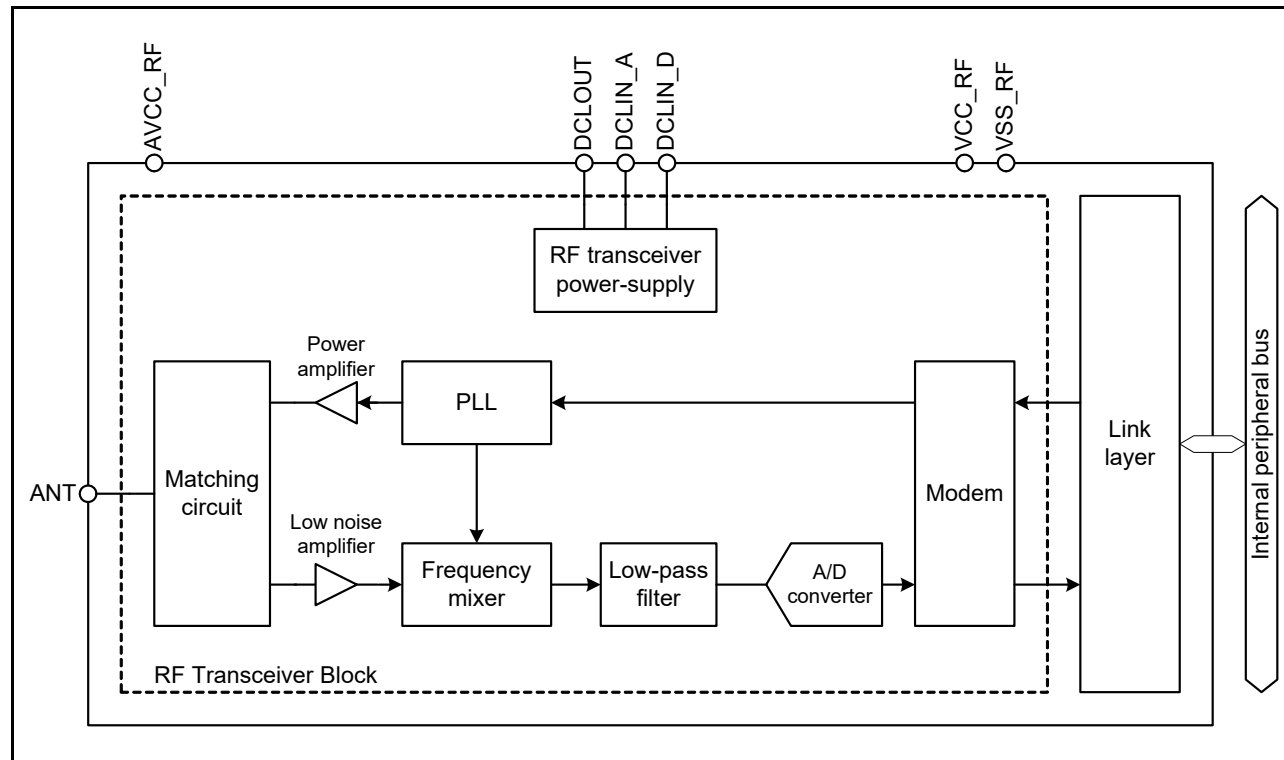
AVCC_RF
DCLOUT
DCLIN_A
DCLIN_D
VCC_RF
VSS_RF

RF transceiver power-supply

Power amplifier
PLL
Link layer
Internal peripheral bus
ANT
Matching circuit
Modem
Low noise amplifier
Frequency mixer
Low-pass filter
A/D converter
RF Transceiver Block